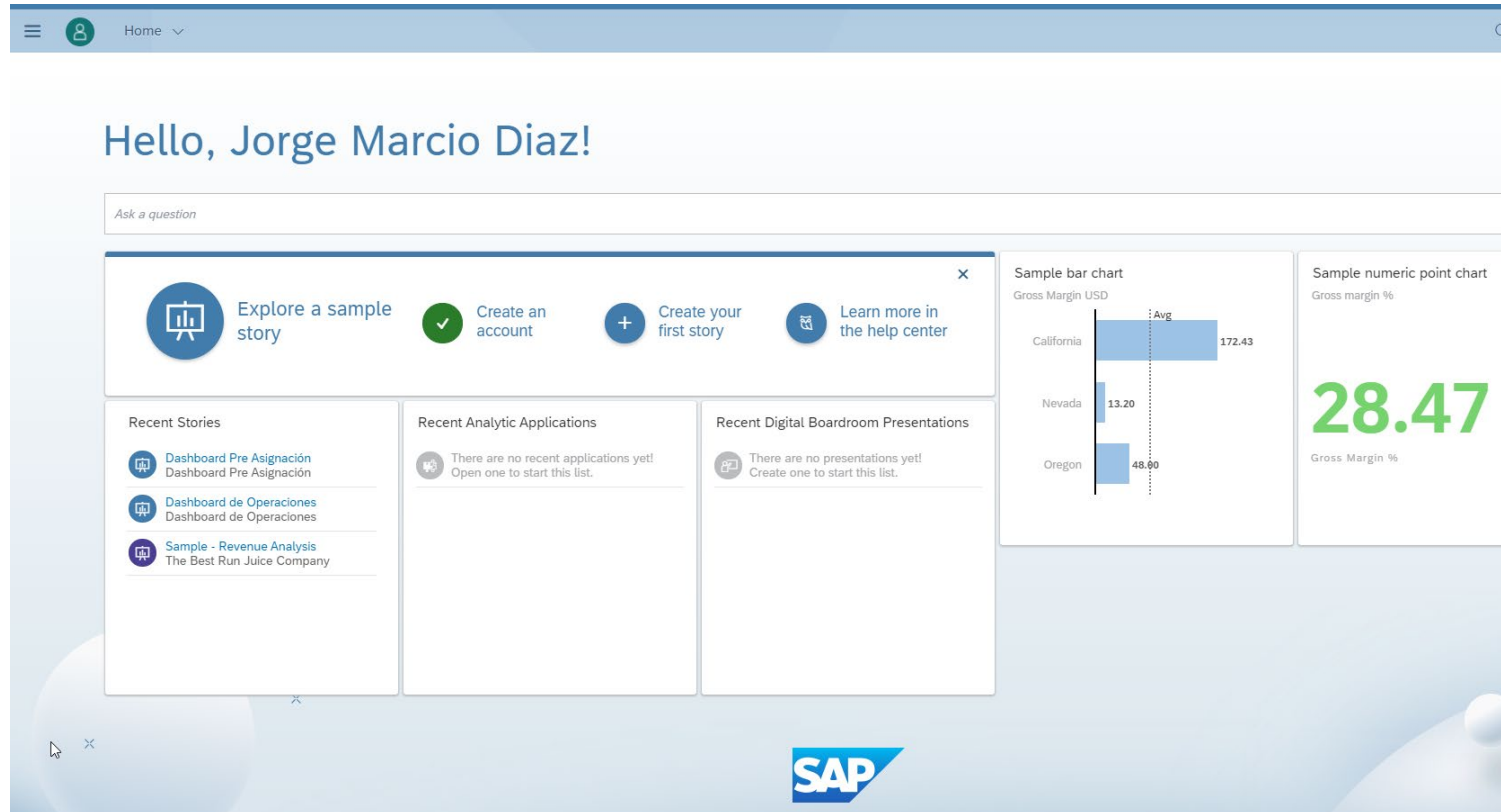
Home

Hello, Jorge Marcio Diaz!

Ask a question

Explore a sample story

Create an account

Create your first story

Learn more in the help center

Sample bar chart
Gross Margin USD
Avg
California 172.43
Nevada 13.20
Oregon 48.00

Sample numeric point chart
Gross margin %
28.47
Gross Margin %

Recent Stories
Dashboard Pre Asignación
Dashboard Pre Asignación
Dashboard de Operaciones
Dashboard de Operaciones
Sample - Revenue Analysis
The Best Run Juice Company

Recent Analytic Applications
There are no recent applications yet! Open one to start this list.

Recent Digital Boardroom Presentations
There are no presentations yet! Create one to start this list.

SAP